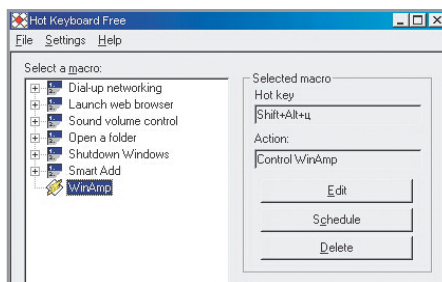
Hot Keyboard Free

File Settings Help

Select a macro:

Dial-up networking
Launch web browser
Sound volume control
Open a folder
Shutdown Windows
Smart Add
WinAmp

Selected macro

Hot key

Shift+Alt+ц

Action:

Control WinAmp

Edit

Schedule

Delete